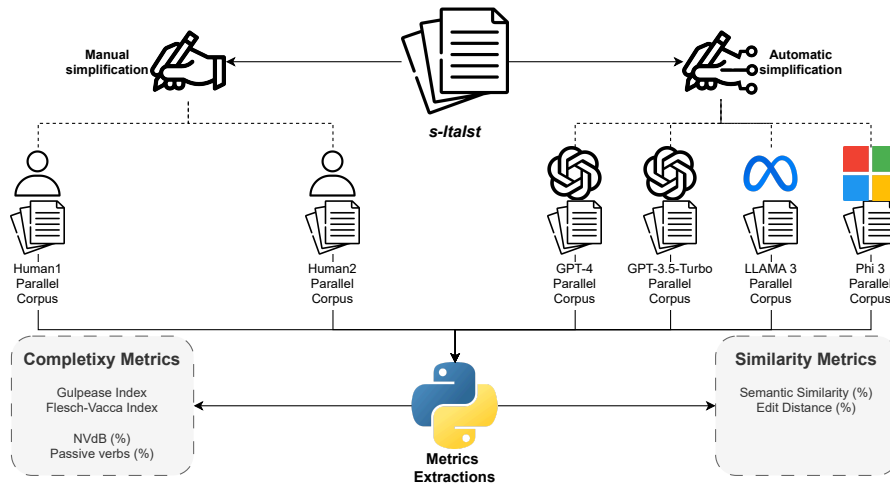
Manual simplification

s-ItaIst

Automatic simplification

Human1 Parallel Corpus

Human2 Parallel Corpus

GPT-4 Parallel Corpus

GPT-3.5-Turbo Parallel Corpus

LLAMA 3 Parallel Corpus

Phi 3 Parallel Corpus

Completixy Metrics

Gulpease Index
Flesch-Vacca Index

NVdB (%)
Passive verbs (%)

Metrics Extractions

Similarity Metrics

Semantic Similarity (%)
Edit Distance (%)